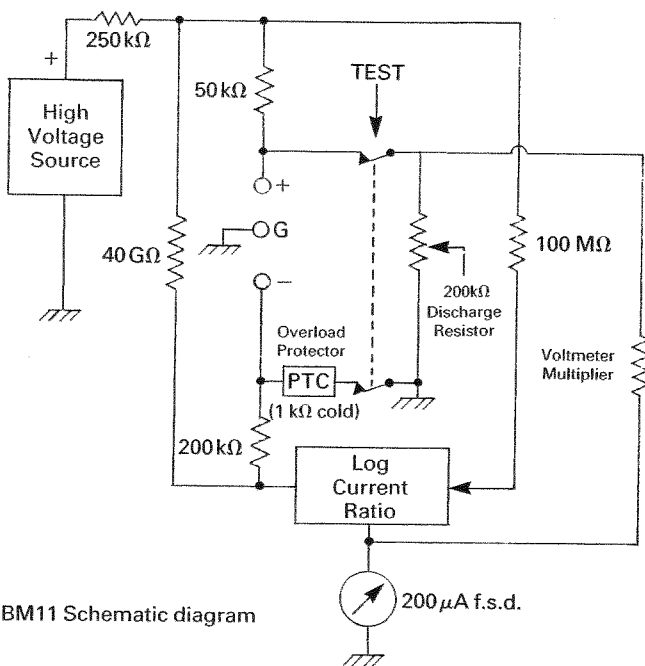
250 kΩ

+

High Voltage Source

50 kΩ

TEST

+

40 GΩ

G

−

200kΩ Discharge Resistor

100 MΩ

Overload Protector

PTC

(1 kΩ cold)

Voltmeter Multiplier

200 kΩ

Log Current Ratio

BM11 Schematic diagram

$200\mu A$ f.s.d.